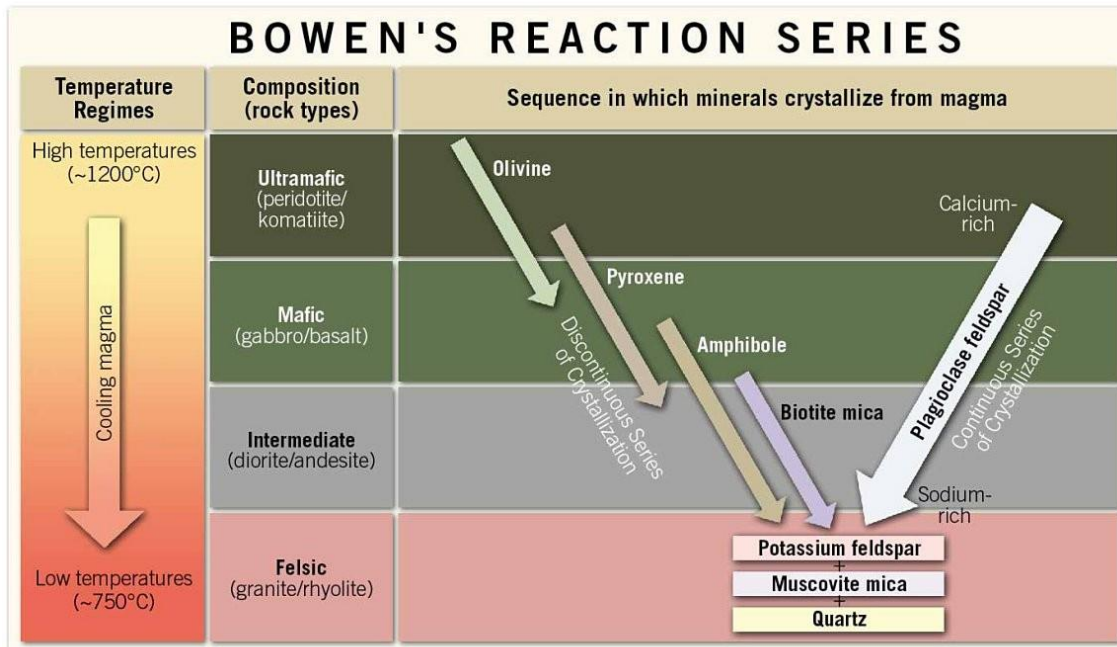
BOWEN'S REACTION SERIES

| Temperature Regimes | Composition (rock types) | Sequence in which minerals crystallize from magma |
|---|---|---|
| High temperatures (~1200°C) | Ultramafic (peridotite/komatiite) | Olivine; Calcium-rich |
| Cooling magma | Mafic (gabbro/basalt) | Pyroxene; Amphibole |
| | Intermediate (diorite/andesite) | Biotite mica; Sodium-rich |
| Low temperatures (~750°C) | Felsic (granite/rhyolite) | Potassium feldspar + Muscovite mica + Quartz |

Discontinuous Series of Crystallization

Plagioclase feldspar

Continuous Series of Crystallization